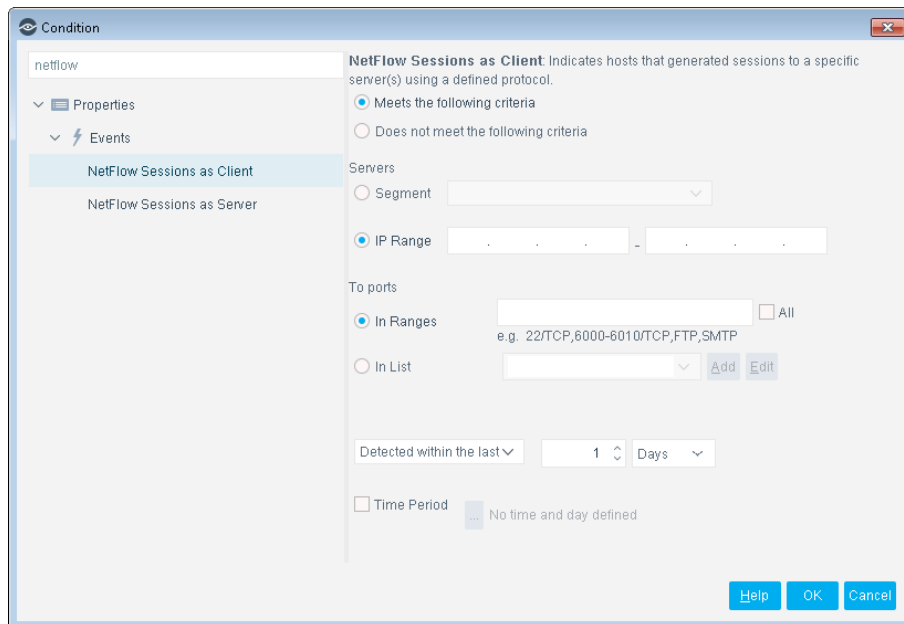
Condition

netflow

Properties

Events

NetFlow Sessions as Client

NetFlow Sessions as Server

NetFlow Sessions as Client: Indicates hosts that generated sessions to a specific server(s) using a defined protocol.

Meets the following criteria

Does not meet the following criteria

Servers

Segment

IP Range . . . - . . .

To ports

In Ranges

All

e.g. 22/TCP,6000-6010/TCP,FTP,SMTP

In List

Add

Edit

Detected within the last

1

Days

Time Period

...

No time and day defined

Help

OK

Cancel